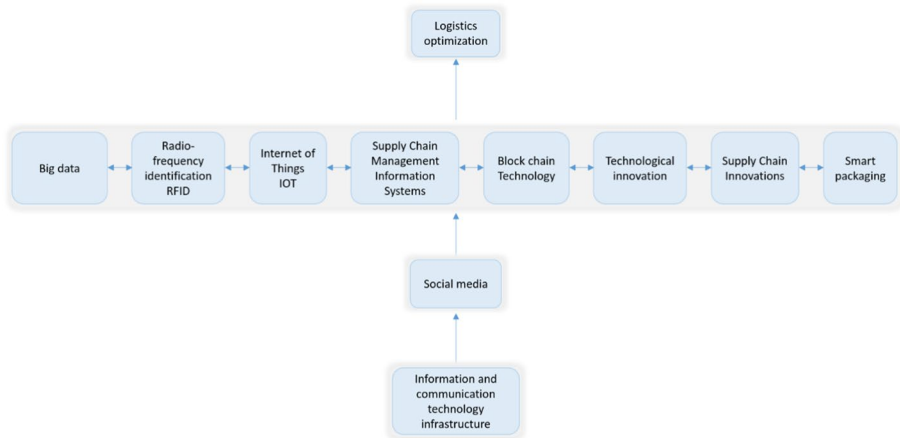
Logistics optimization

Big data

Radio-frequency identification RFID

Internet of Things IOT

Supply Chain Management Information Systems

Block chain Technology

Technological innovation

Supply Chain Innovations

Smart packaging

Social media

Information and communication technology infrastructure